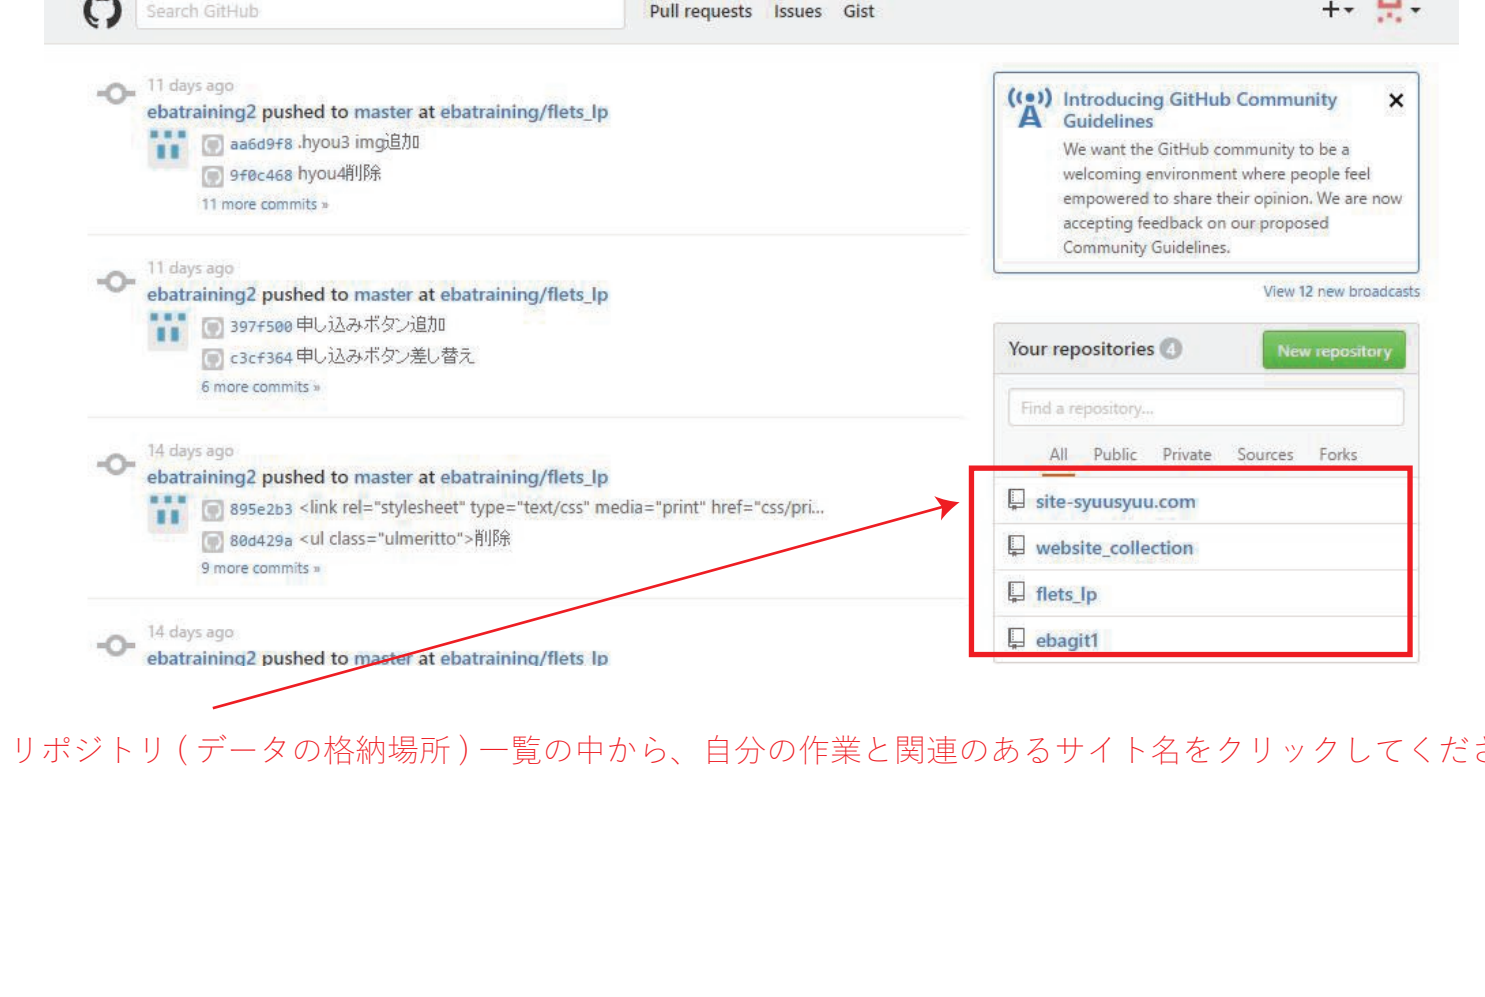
Search GitHub

Pull requests Issues Gist

+▾

11 days ago

ebatraining2 pushed to master at ebatraining/flets_lp

aa6d9f8 .hyou3 img追加

9f0c468 hyou4削除

11 more commits »

11 days ago

ebatraining2 pushed to master at ebatraining/flets_lp

397f500 申し込みボタン追加

c3cf364 申し込みボタン差し替え

6 more commits »

14 days ago

ebatraining2 pushed to master at ebatraining/flets_lp

895e2b3 <link rel="stylesheet" type="text/css" media="print" href="css/pri...

80d429a <ul class="ulmeritto">削除

9 more commits »

14 days ago

ebatraining2 pushed to master at ebatraining/flets_lp

Introducing GitHub Community Guidelines

We want the GitHub community to be a welcoming environment where people feel empowered to share their opinion. We are now accepting feedback on our proposed Community Guidelines.

View 12 new broadcasts

Your repositories 4

New repository

Find a repository...

All Public Private Sources Forks

site-syuusyuu.com

website_collection

flets_lp

ebagit1

リポジトリ（データの格納場所）一覧の中から、自分の作業と関連のあるサイト名をクリックしてくださ